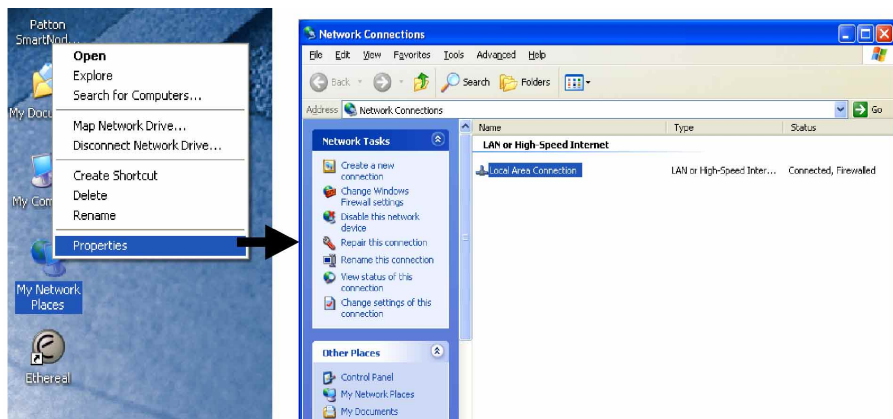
Patton SmartNod...

My Docu

My Com

My Network Places

Ethereal

Open
Explore
Search for Computers...
Map Network Drive...
Disconnect Network Drive...
Create Shortcut
Delete
Rename
Properties

Network Connections

File Edit View Favorites Tools Advanced Help

Back Search Folders

Address Network Connections Go

Network Tasks

Create a new connection
Change Windows Firewall settings
Disable this network device
Repair this connection
Rename this connection
View status of this connection
Change settings of this connection

Other Places

Control Panel
My Network Places
My Documents

| Name | Type | Status |
|---|---|---|
| LAN or High-Speed Internet | | |
| Local Area Connection | LAN or High-Speed Inter... | Connected, Firewalled |